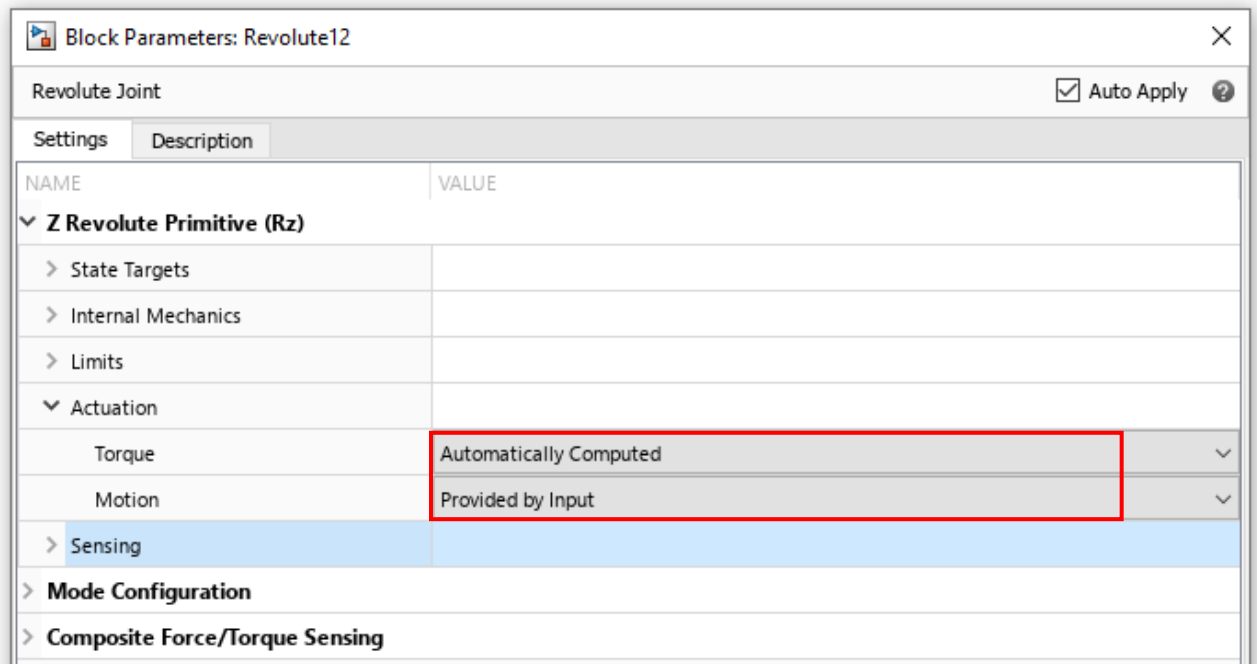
Block Parameters: Revolute12

Revolute Joint

Auto Apply

Settings

Description

| NAME | VALUE |
|---|---|
| Z Revolute Primitive (Rz) | |
| State Targets | |
| Internal Mechanics | |
| Limits | |
| Actuation | |
| Torque | Automatically Computed |
| Motion | Provided by Input |
| Sensing | |
| Mode Configuration | |
| Composite Force/Torque Sensing | |